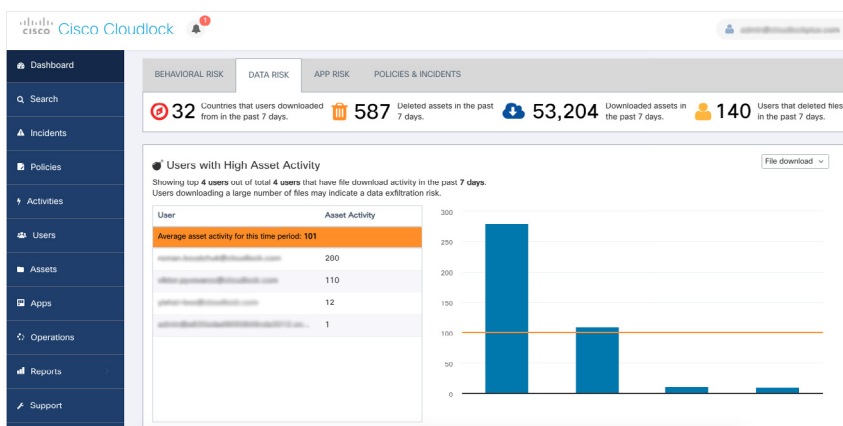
cisco Cisco Cloudlock

1

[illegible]

Dashboard

Search

Incidents

Policies

Activities

Users

Assets

Apps

Operations

Reports

Support

BEHAVIORAL RISK | DATA RISK | APP RISK | POLICIES & INCIDENTS

32 Countries that users downloaded from in the past 7 days.

587 Deleted assets in the past 7 days.

53,204 Downloaded assets in the past 7 days.

140 Users that deleted files in the past 7 days.

Users with High Asset Activity

File download

Showing top 4 users out of total 4 users that have file download activity in the past 7 days.
Users downloading a large number of files may indicate a data exfiltration risk.

| User | Asset Activity |
|---|---|
| Average asset activity for this time period: 101 | |
| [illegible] | 200 |
| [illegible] | 110 |
| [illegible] | 12 |
| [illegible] | 1 |

300
250
200
150
100
50
0